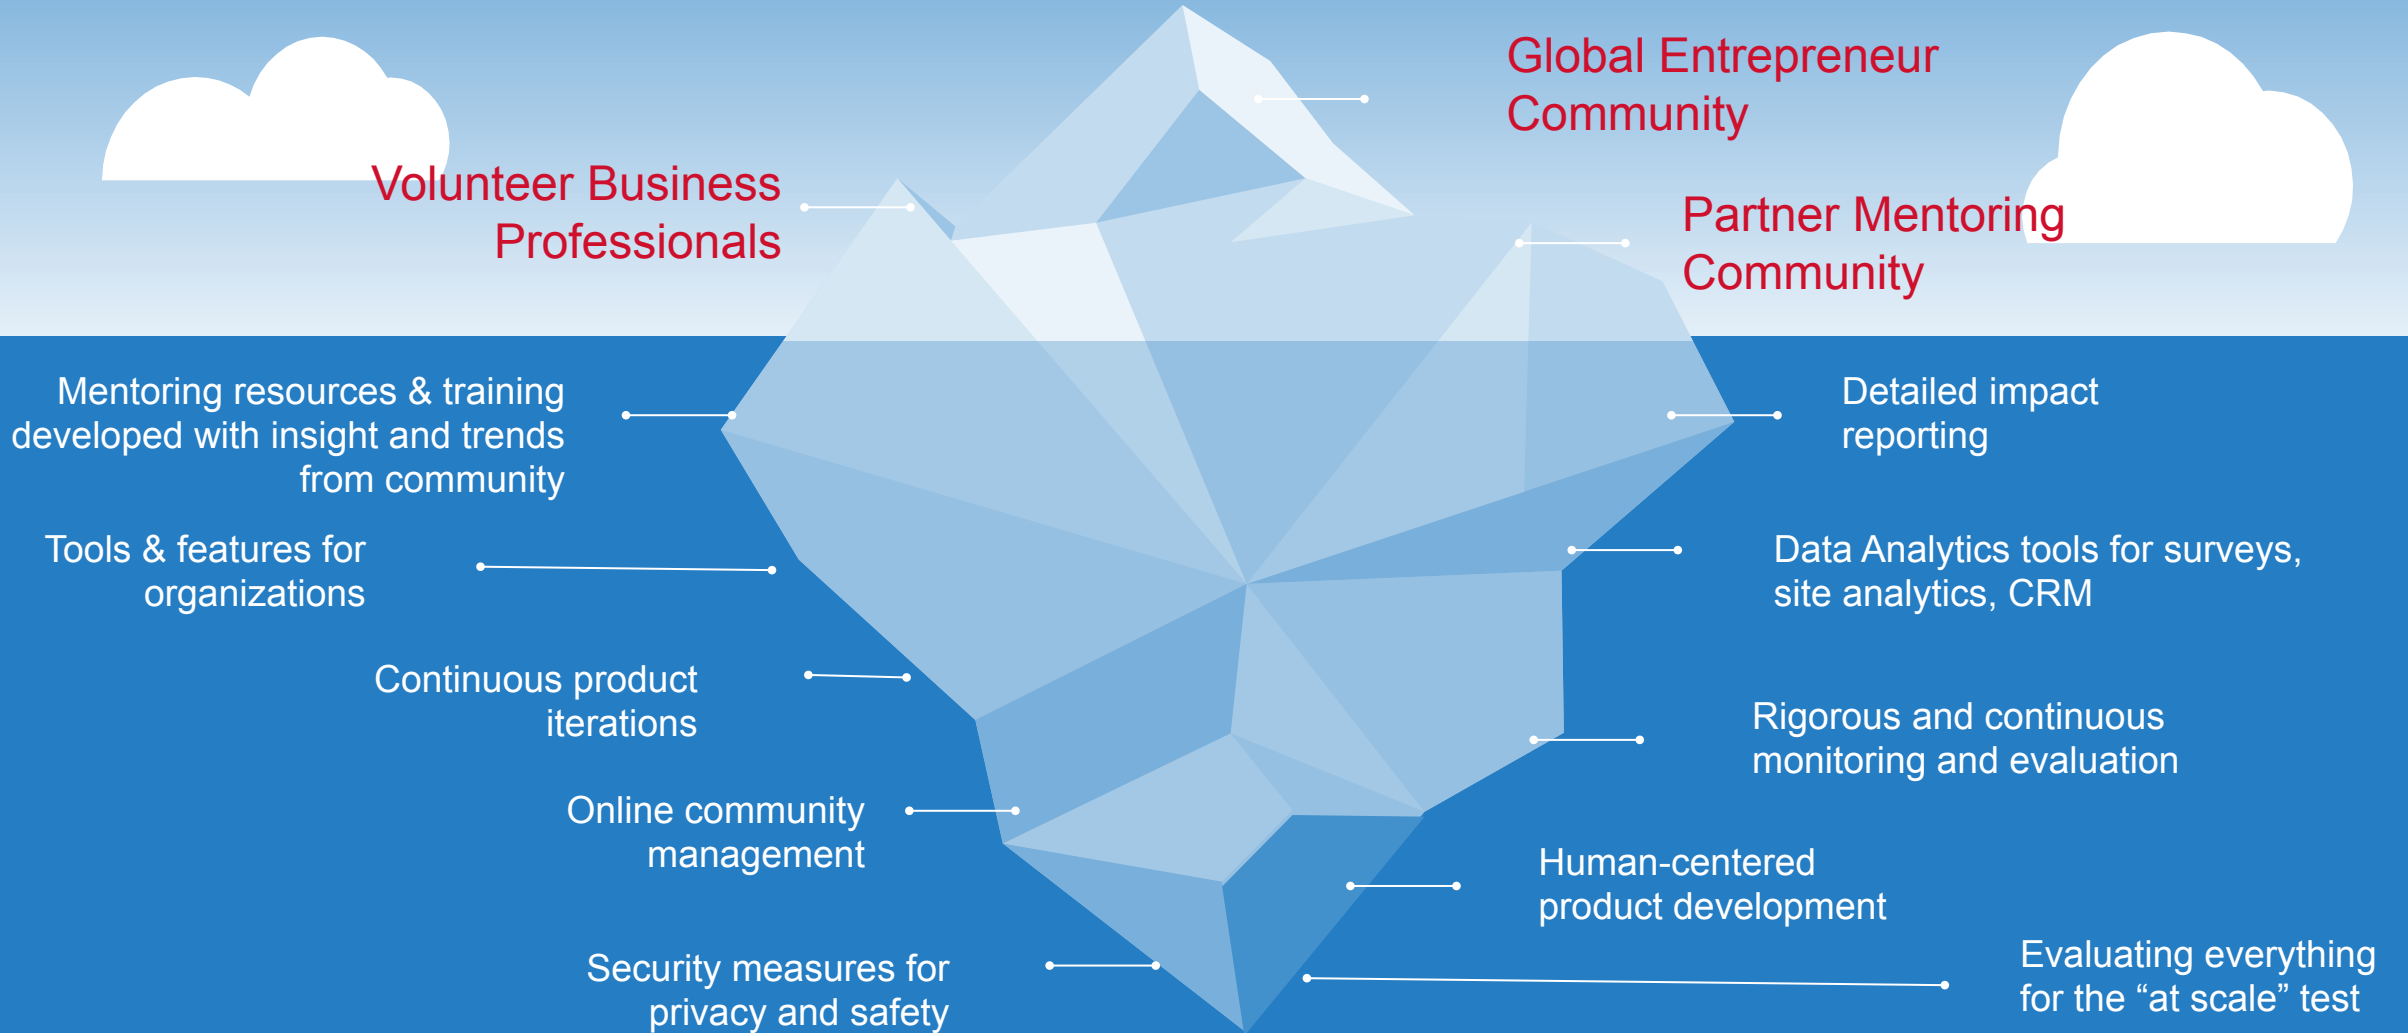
Global Entrepreneur Community

Volunteer Business Professionals

Partner Mentoring Community

Mentoring resources & training developed with insight and trends from community

Detailed impact reporting

Tools & features for organizations

Data Analytics tools for surveys, site analytics, CRM

Continuous product iterations

Rigorous and continuous monitoring and evaluation

Online community management

Human-centered product development

Security measures for privacy and safety

Evaluating everything for the “at scale” test